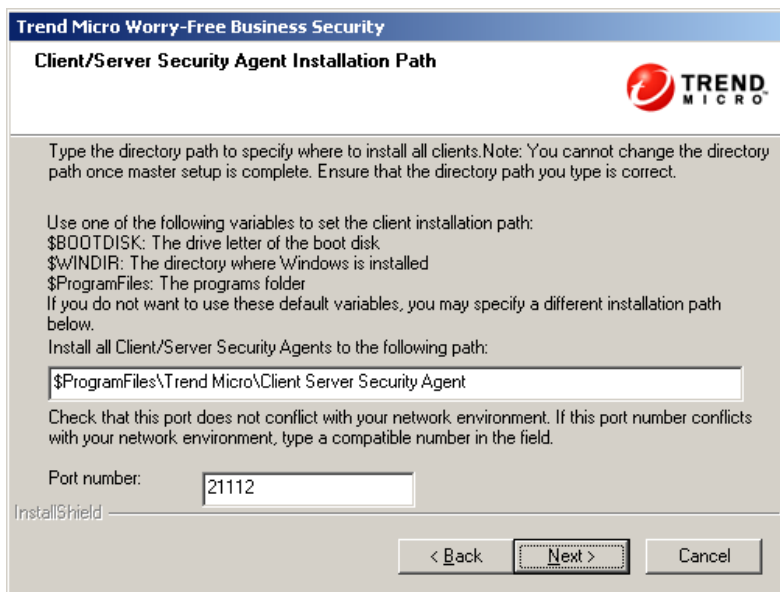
Trend Micro Worry-Free Business Security

Client/Server Security Agent Installation Path

TREND MICRO

Type the directory path to specify where to install all clients.Note: You cannot change the directory path once master setup is complete. Ensure that the directory path you type is correct.

Use one of the following variables to set the client installation path:
$BOOTDISK: The drive letter of the boot disk
$WINDIR: The directory where Windows is installed
$ProgramFiles: The programs folder
If you do not want to use these default variables, you may specify a different installation path below.
Install all Client/Server Security Agents to the following path:

$ProgramFiles\Trend Micro\Client Server Security Agent

Check that this port does not conflict with your network environment. If this port number conflicts with your network environment, type a compatible number in the field.

Port number: 21112

InstallShield

< Back    Next >    Cancel